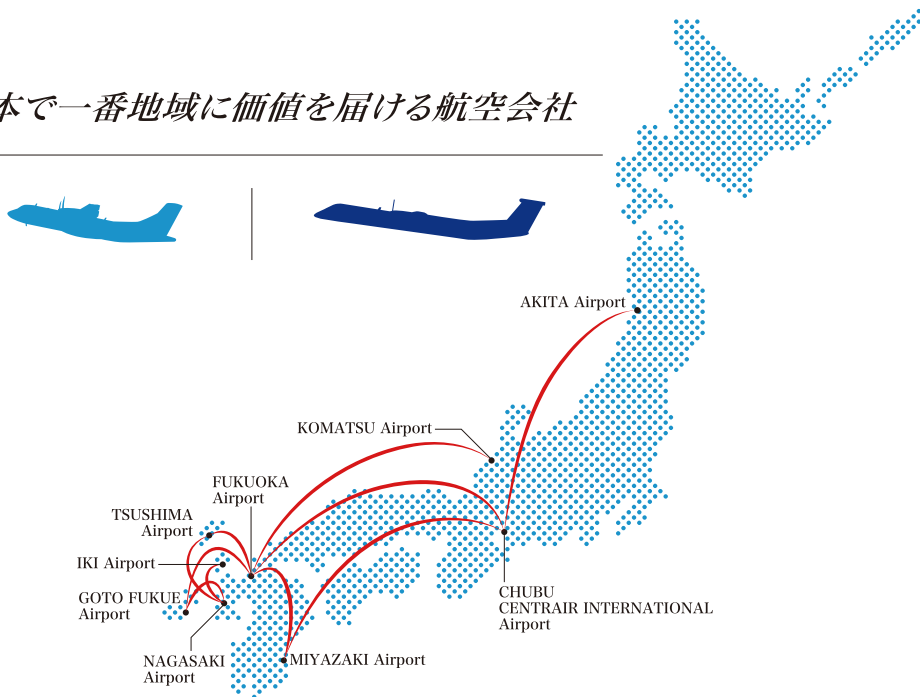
本で一番地域に価値を届ける航空会社

AKITA Airport

KOMATSU Airport

FUKUOKA Airport

TSUSHIMA Airport

IKI Airport

GOTO FUKUE Airport

NAGASAKI Airport

MIYAZAKI Airport

CHUBU CENTRAIR INTERNATIONAL Airport